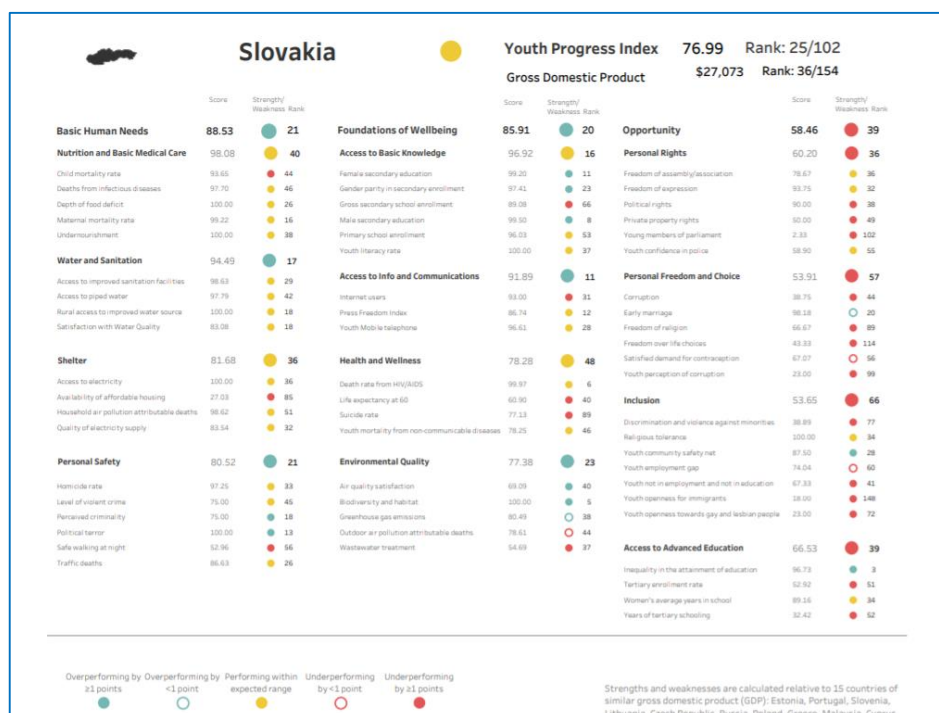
Slovakia

Youth Progress Index 76.99 Rank: 25/102
Gross Domestic Product $27,073 Rank: 36/154

| | Score | Strength/ Weakness Rank |
|---|---|---|
| Basic Human Needs | 88.53 | 21 |
| Nutrition and Basic Medical Care | 98.08 | 40 |
| Child mortality rate | 93.65 | 44 |
| Deaths from infectious diseases | 97.70 | 46 |
| Depth of food deficit | 100.00 | 26 |
| Maternal mortality rate | 99.22 | 16 |
| Undernourishment | 100.00 | 38 |
| Water and Sanitation | 94.49 | 17 |
| Access to improved sanitation facilities | 98.63 | 29 |
| Access to piped water | 97.79 | 42 |
| Rural access to improved water source | 100.00 | 18 |
| Satisfaction with Water Quality | 83.08 | 18 |
| Shelter | 81.68 | 36 |
| Access to electricity | 100.00 | 36 |
| Availability of affordable housing | 27.03 | 85 |
| Household air pollution attributable deaths | 98.62 | 51 |
| Quality of electricity supply | 83.54 | 32 |
| Personal Safety | 80.52 | 21 |
| Homicide rate | 97.25 | 33 |
| Level of violent crime | 75.00 | 45 |
| Perceived criminality | 75.00 | 18 |
| Political terror | 100.00 | 13 |
| Safe walking at night | 52.96 | 56 |
| Traffic deaths | 86.63 | 26 |

| | Score | Strength/ Weakness Rank |
|---|---|---|
| Foundations of Wellbeing | 85.91 | 20 |
| Access to Basic Knowledge | 96.92 | 16 |
| Female secondary education | 99.20 | 11 |
| Gender parity in secondary enrollment | 97.41 | 23 |
| Gross secondary school enrollment | 89.08 | 66 |
| Male secondary education | 99.50 | 8 |
| Primary school enrollment | 96.03 | 53 |
| Youth literacy rate | 100.00 | 37 |
| Access to Info and Communications | 91.89 | 11 |
| Internet users | 93.00 | 31 |
| Press Freedom Index | 86.74 | 12 |
| Youth Mobile telephone | 96.61 | 28 |
| Health and Wellness | 78.28 | 48 |
| Death rate from HIV/AIDS | 99.97 | 6 |
| Life expectancy at 60 | 60.90 | 40 |
| Suicide rate | 77.13 | 89 |
| Youth mortality from non-communicable diseases | 78.25 | 46 |
| Environmental Quality | 77.38 | 23 |
| Air quality satisfaction | 69.09 | 40 |
| Biodiversity and habitat | 100.00 | 5 |
| Greenhouse gas emissions | 80.49 | 38 |
| Outdoor air pollution attributable deaths | 78.61 | 44 |
| Wastewater treatment | 54.69 | 37 |

| | Score | Strength/ Weakness Rank |
|---|---|---|
| Opportunity | 58.46 | 39 |
| Personal Rights | 60.20 | 36 |
| Freedom of assembly/association | 78.67 | 36 |
| Freedom of expression | 93.75 | 32 |
| Political rights | 90.00 | 38 |
| Private property rights | 50.00 | 49 |
| Young members of parliament | 2.33 | 102 |
| Youth confidence in police | 58.90 | 55 |
| Personal Freedom and Choice | 53.91 | 57 |
| Corruption | 38.75 | 44 |
| Early marriage | 98.18 | 20 |
| Freedom of religion | 66.67 | 89 |
| Freedom over life choices | 43.33 | 114 |
| Satisfied demand for contraception | 67.07 | 56 |
| Youth perception of corruption | 23.00 | 99 |
| Inclusion | 53.65 | 66 |
| Discrimination and violence against minorities | 38.89 | 77 |
| Religious tolerance | 100.00 | 34 |
| Youth community safety net | 87.50 | 28 |
| Youth employment gap | 74.04 | 60 |
| Youth not in employment and not in education | 67.33 | 41 |
| Youth openness for immigrants | 18.00 | 148 |
| Youth openness towards gay and lesbian people | 23.00 | 72 |
| Access to Advanced Education | 66.53 | 39 |
| Inequality in the attainment of education | 96.73 | 3 |
| Tertiary enrollment rate | 52.92 | 51 |
| Women's average years in school | 89.16 | 34 |
| Years of tertiary schooling | 32.42 | 52 |

Overperforming by ≥1 points  Overperforming by <1 point  Performing within expected range  Underperforming by <1 point  Underperforming by ≥1 points

Strengths and weaknesses are calculated relative to 15 countries of similar gross domestic product (GDP): Estonia, Portugal, Slovenia, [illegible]